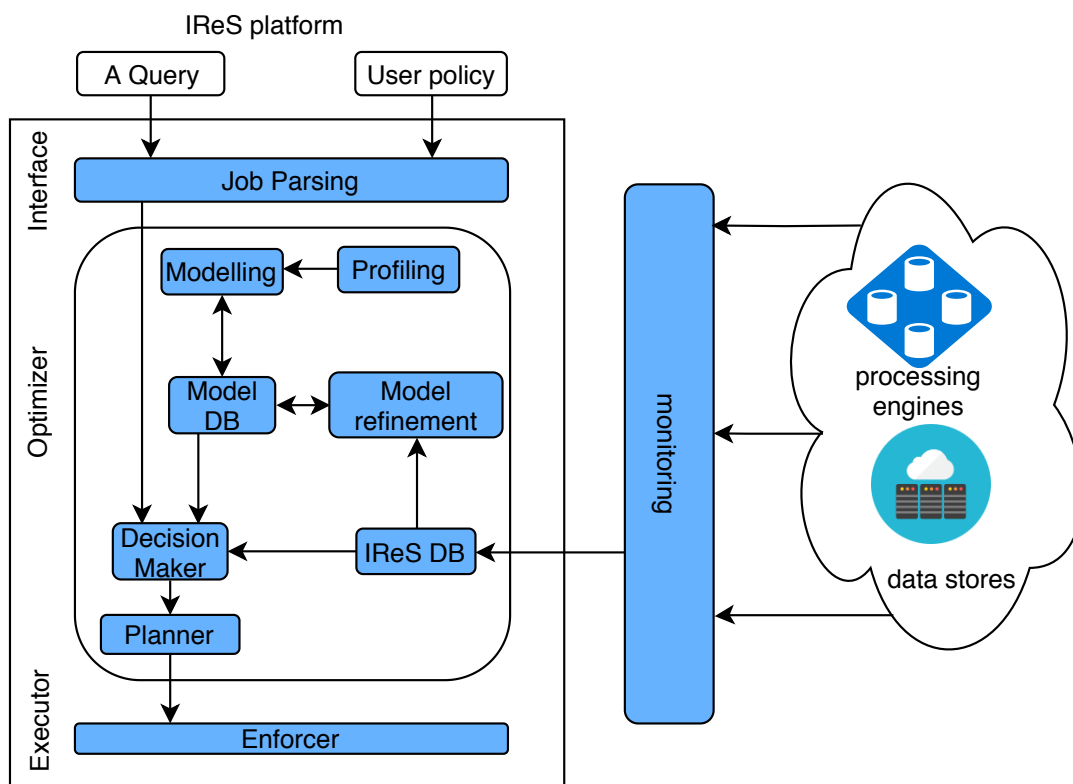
IReS platform

A Query

User policy

Interface

Job Parsing

Optimizer

Modelling

Profiling

Model DB

Model refinement

Decision Maker

IReS DB

Planner

Executor

Enforcer

monitoring

processing engines

data stores